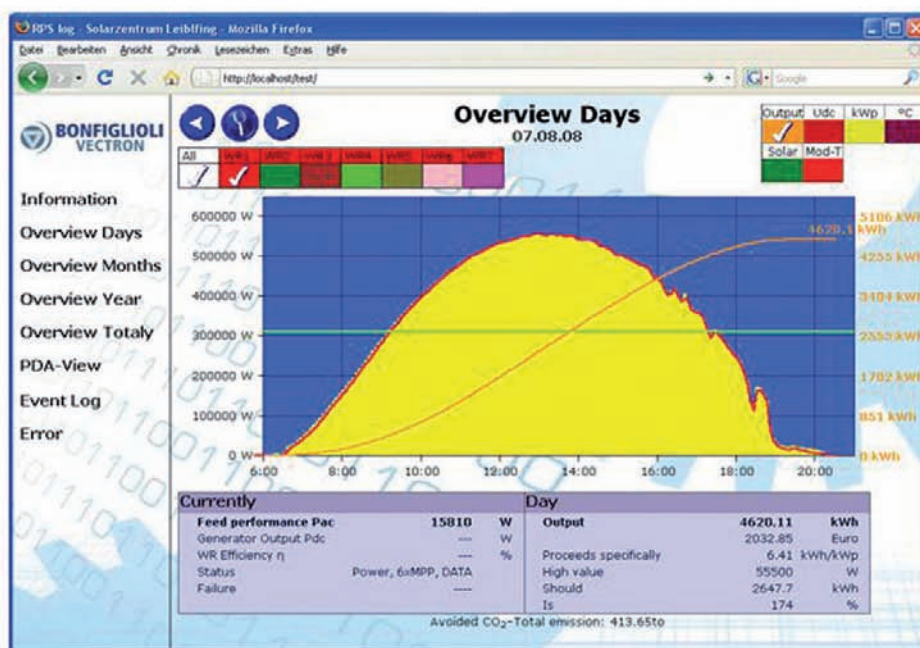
RPS log - Solarzentrum Leiblfing - Mozilla Firefox

Datei Bearbeiten Ansicht Chronik Lesezeichen Extras Hilfe

http://localhost/test/

Google

BONFIGLIOLI VECTRON

Information
Overview Days
Overview Months
Overview Year
Overview Totaly
PDA-View
Event Log
Error

Overview Days
07.08.08

| All | WR1 | WR2 | WR3 | WR4 | WR5 | WR6 | WR7 |
|---|---|---|---|---|---|---|---|

| Output | Udc | kWp | °C |
|---|---|---|---|
| Solar | Mod-T | | |

600000 W
500000 W
400000 W
300000 W
200000 W
100000 W
0 W

6:00 8:00 10:00 12:00 14:00 16:00 18:00 20:00

5106 kWh
4255 kWh
3404 kWh
2553 kWh
1702 kWh
851 kWh
0 kWh

4620.1 kWh

| Currently | | |
|---|---|---|
| Feed performance Pac | 15810 | W |
| Generator Output Pdc | --- | W |
| WR Efficiency η | --- | % |
| Status | Power, 6xMPP, DATA | |
| Failure | ---- | |

| Day | | |
|---|---|---|
| Output | 4620.11 | kWh |
| | 2032.85 | Euro |
| Proceeds specifically | 6.41 | kWh/kWp |
| High value | 55500 | W |
| Should | 2647.7 | kWh |
| Is | 174 | % |

Avoided $CO_2$-Total emission: 413.65to